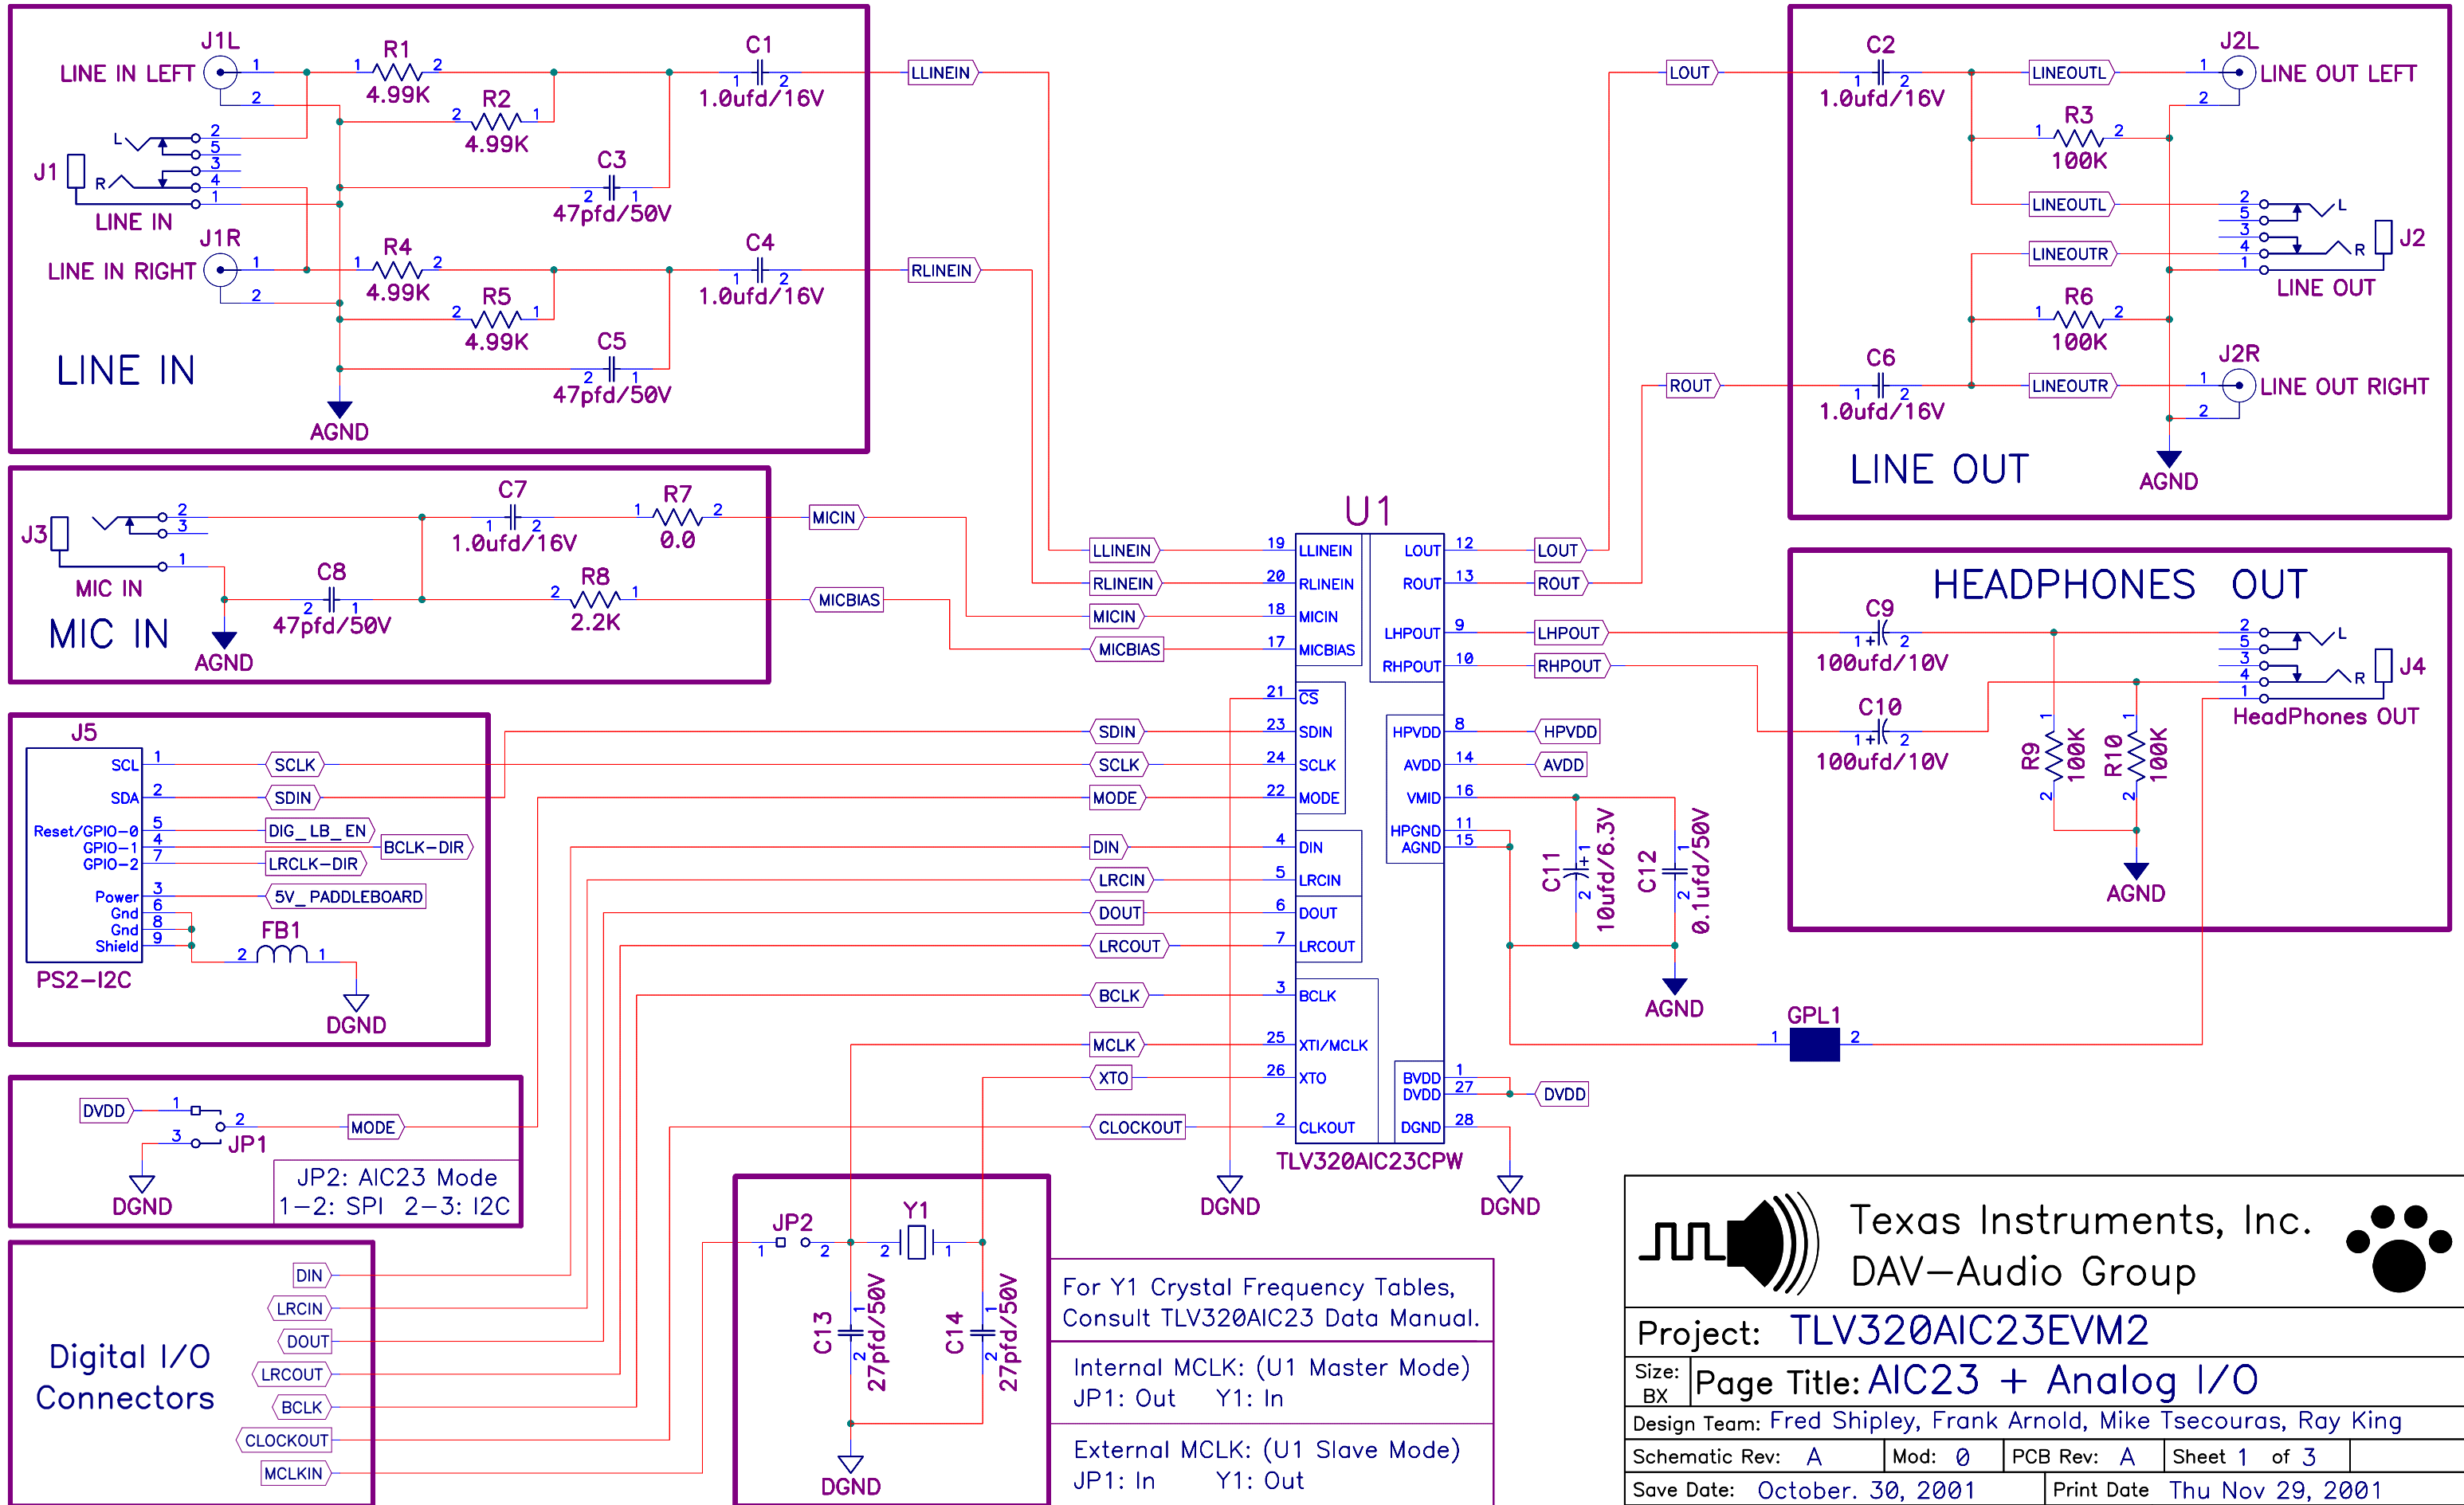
LINE IN LEFT J1L 1 2 R1 1 2 4.99K R2 2 1 4.99K C1 1 2 1.0ufd/16V LLINEIN

J1 L R 2 5 3 4 1 LINE IN C3 2 1 47pfd/50V

LINE IN RIGHT J1R 1 2 R4 1 2 4.99K R5 2 1 4.99K C4 1 2 1.0ufd/16V RLINEIN C5 2 1 47pfd/50V

LINE IN

AGND

J3 2 3 1 MIC IN C7 1 2 1.0ufd/16V R7 1 2 0.0 MICIN C8 2 1 47pfd/50V R8 2 1 2.2K MICBIAS

MIC IN AGND

LOUT C2 1 2 1.0ufd/16V LINEOUTL J2L 1 2 LINE OUT LEFT R3 1 2 100K LINEOUTL 2 5 3 4 1 L R J2 LINEOUTR LINE OUT R6 1 2 100K ROUT C6 1 2 1.0ufd/16V LINEOUTR J2R 1 2 LINE OUT RIGHT

LINE OUT AGND

U1

| LLINEIN | 19 | LLINEIN | LOUT | 12 | LOUT |
|---|---|---|---|---|---|
| RLINEIN | 20 | RLINEIN | ROUT | 13 | ROUT |
| MICIN | 18 | MICIN | LHPOUT | 9 | LHPOUT |
| MICBIAS | 17 | MICBIAS | RHPOUT | 10 | RHPOUT |

21 $\overline{CS}$ 23 SDIN 24 SCLK 22 MODE 4 DIN 5 LRCIN 6 DOUT 7 LRCOUT 3 BCLK 25 XTI/MCLK 26 XTO 2 CLKOUT

HPVDD 8 HPVDD AVDD 14 AVDD VMID 16 HPGND 11 AGND 15 BVDD 1 DVDD 27 DVDD DGND 28

TLV320AIC23CPW

DGND DGND

C11 1 + 2 10ufd/6.3V C12 1 2 0.1ufd/50V AGND

GPL1 1 2

HEADPHONES OUT C9 1 + 2 100ufd/10V C10 1 + 2 100ufd/10V 2 5 3 4 1 L R J4 HeadPhones OUT R9 1 2 100K R10 1 2 100K AGND

J5 SCL 1 SCLK SDA 2 SDIN Reset/GPIO-0 5 DIG_LB_EN GPIO-1 4 BCLK-DIR GPIO-2 7 LRCLK-DIR Power 3 5V_PADDLEBOARD Gnd 6 Gnd 8 Shield 9 FB1 2 1 PS2-I2C DGND

SDIN SCLK MODE DIN LRCIN DOUT LRCOUT BCLK MCLK XTO CLOCKOUT

DVDD 1 2 3 JP1 MODE DGND JP2: AIC23 Mode 1-2: SPI 2-3: I2C

Digital I/O Connectors DIN LRCIN DOUT LRCOUT BCLK CLOCKOUT MCLKIN

JP2 1 2 Y1 2 1 C13 1 2 27pfd/50V C14 1 2 27pfd/50V DGND

For Y1 Crystal Frequency Tables, Consult TLV320AIC23 Data Manual.

Internal MCLK: (U1 Master Mode) JP1: Out Y1: In

External MCLK: (U1 Slave Mode) JP1: In Y1: Out

Texas Instruments, Inc. DAV-Audio Group

Project: TLV320AIC23EVM2

Size: BX Page Title: AIC23 + Analog I/O

Design Team: Fred Shipley, Frank Arnold, Mike Tsecouras, Ray King

Schematic Rev: A Mod: 0 PCB Rev: A Sheet 1 of 3

Save Date: October. 30, 2001 Print Date Thu Nov 29, 2001